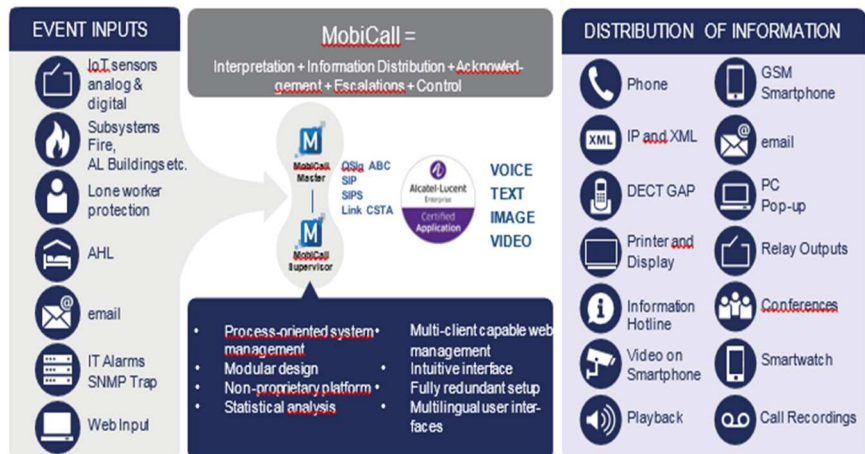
EVENT INPUTS

IoT sensors analog & digital

Subsystems Fire, AL Buildings etc.

Lone worker protection

AHL

email

IT Alarms SNMP Trap

Web Input

MobiCall =

Interpretation + Information Distribution + Acknowledgement + Escalations + Control

MobiCall Master

MobiCall Supervisor

QSig ABC
SIP
SIPS
Link CSTA

Alcatel-Lucent Enterprise
Certified Application

VOICE
TEXT
IMAGE
VIDEO

• Process-oriented system management
• Modular design
• Non-proprietary platform
• Statistical analysis

• Multi-client capable web management
• Intuitive interface
• Fully redundant setup
• Multilingual user interfaces

DISTRIBUTION OF INFORMATION

Phone

GSM Smartphone

XML

IP and XML

email

DECT GAP

PC Pop-up

Printer and Display

Relay Outputs

Information Hotline

Conferences

Video on Smartphone

Smartwatch

Playback

Call Recordings